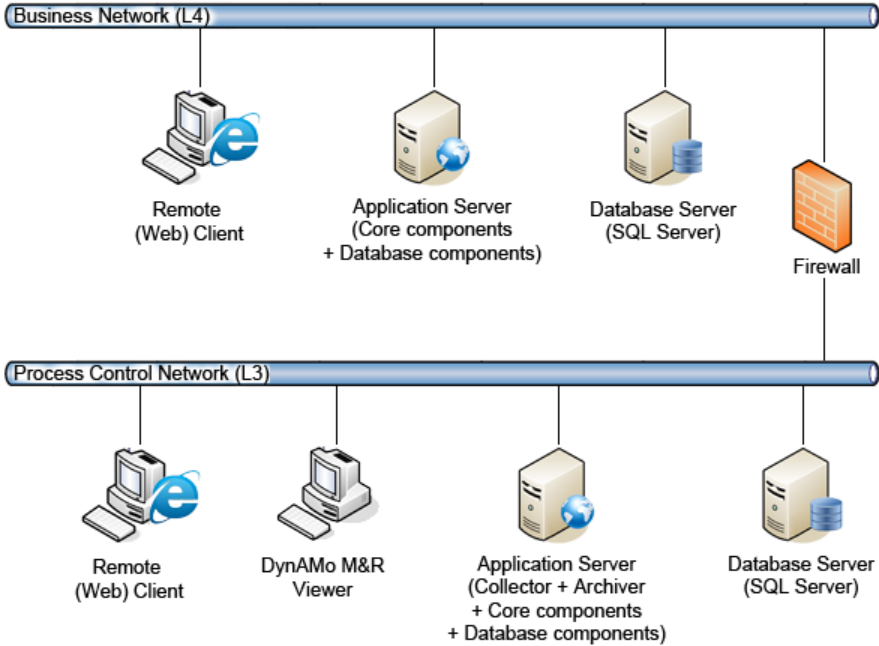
Business Network (L4)

Remote (Web) Client

Application Server (Core components + Database components)

Database Server (SQL Server)

Firewall

Process Control Network (L3)

Remote (Web) Client

DynAMo M&R Viewer

Application Server (Collector + Archiver + Core components + Database components)

Database Server (SQL Server)